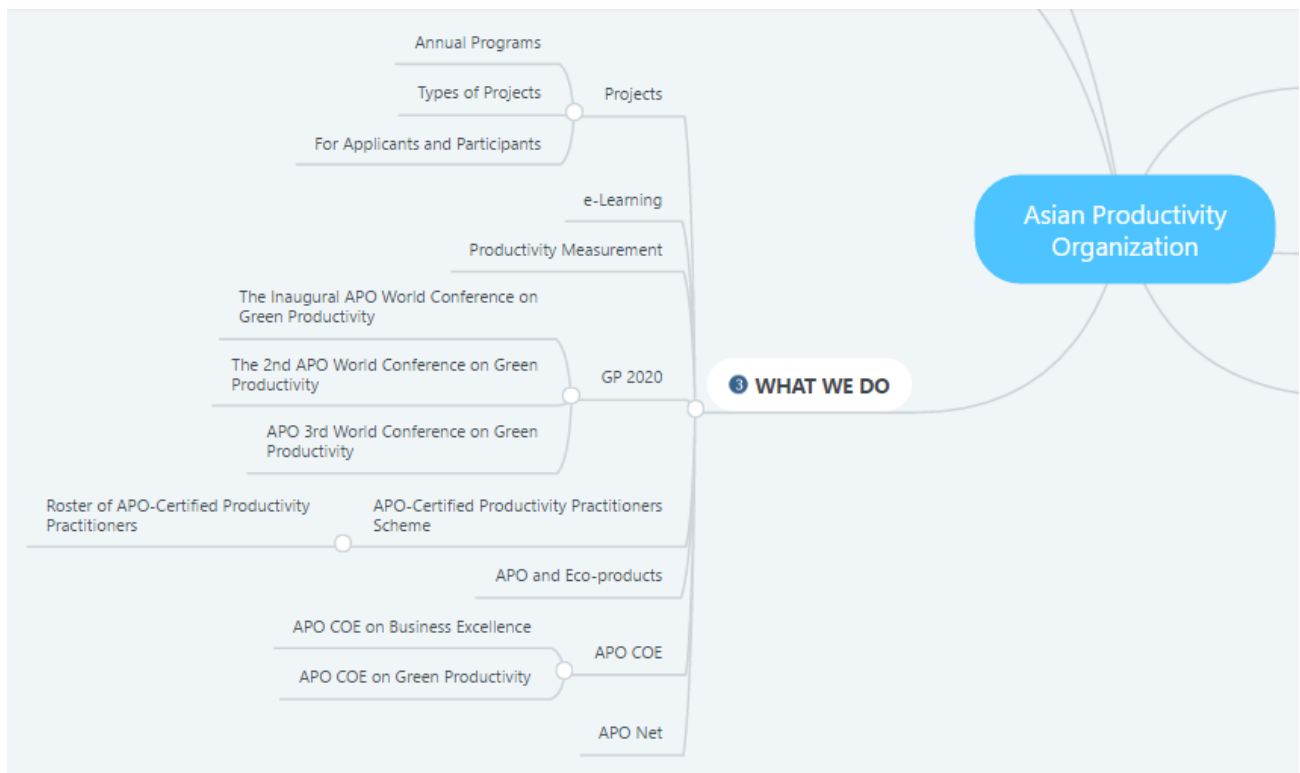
Asian Productivity Organization

3 WHAT WE DO

Projects

Annual Programs

Types of Projects

For Applicants and Participants

e-Learning

Productivity Measurement

GP 2020

The Inaugural APO World Conference on Green Productivity

The 2nd APO World Conference on Green Productivity

APO 3rd World Conference on Green Productivity

APO-Certified Productivity Practitioners Scheme

Roster of APO-Certified Productivity Practitioners

APO and Eco-products

APO COE

APO COE on Business Excellence

APO COE on Green Productivity

APO Net